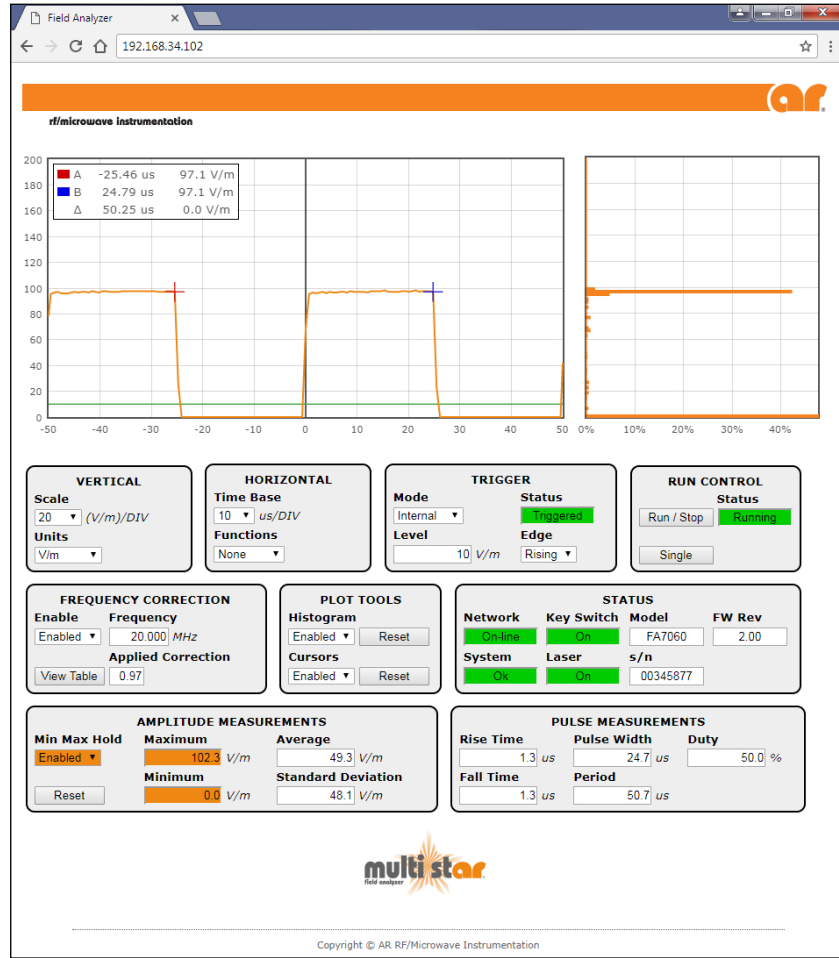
Field Analyzer

192.168.34.102

ar

rf/microwave instrumentation

| | | |
|---|---|---|
| A | -25.46 us | 97.1 V/m |
| B | 24.79 us | 97.1 V/m |
| Δ | 50.25 us | 0.0 V/m |

200
180
160
140
120
100
80
60
40
20
0

-50 -40 -30 -20 -10 0 10 20 30 40 50

0% 10% 20% 30% 40%

VERTICAL
Scale
20 (V/m)/DIV
Units
V/m

HORIZONTAL
Time Base
10 us/DIV
Functions
None

TRIGGER
Mode
Internal
Status
Triggered
Level
10 V/m
Edge
Rising

RUN CONTROL
Status
Run / Stop
Running
Single

FREQUENCY CORRECTION
Enable
Enabled
Frequency
20.000 MHz
Applied Correction
View Table
0.97

PLOT TOOLS
Histogram
Enabled
Reset
Cursors
Enabled
Reset

STATUS
Network
On-line
Key Switch
On
Model
FA7060
FW Rev
2.00
System
Ok
Laser
On
s/n
00345877

AMPLITUDE MEASUREMENTS
Min Max Hold
Enabled
Maximum
102.3 V/m
Average
49.3 V/m
Minimum
0.0 V/m
Standard Deviation
48.1 V/m
Reset

PULSE MEASUREMENTS
Rise Time
1.3 us
Pulse Width
24.7 us
Duty
50.0 %
Fall Time
1.3 us
Period
50.7 us

multistar
field analyzer

Copyright © AR RF/Microwave Instrumentation